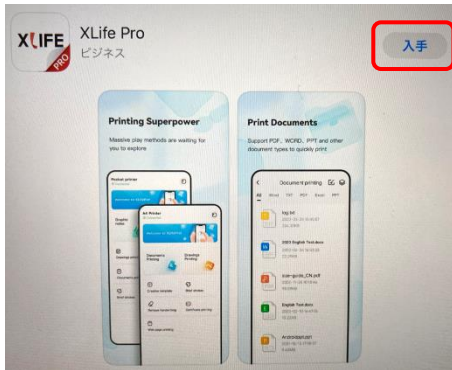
XLIFE PRO

XLife Pro
ビジネス

入手

Printing Superpower
Massive play methods are waiting for you to explore

Pocket printer
Art Printer
Document Printing
Drawings Printing

Print Documents
Support PDF, WORD, PPT and other document types to quickly print

Document printing
All Word TXT PDF Excel PPT

hyg.txt
2023 English Test.docx
Icon-guide_CN.pdf
English Test.docx
Android.xlsx